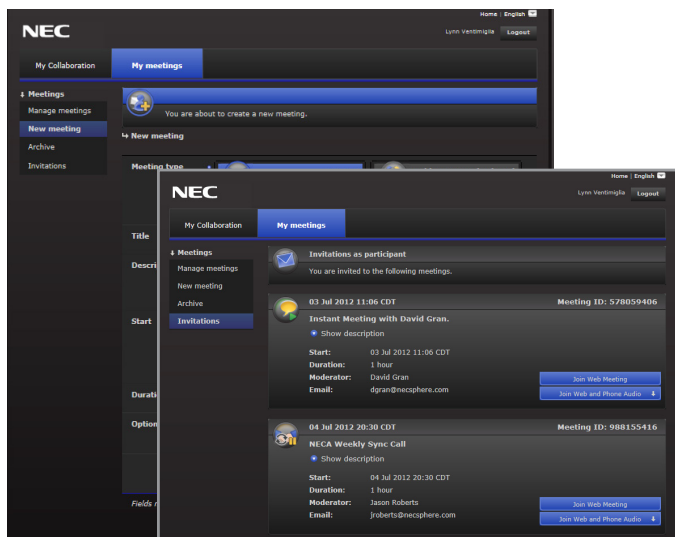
NEC

Home | English

Lynn Ventimiglia Logout

My Collaboration My meetings

Meetings
Manage meetings
New meeting
Archive
Invitations

You are about to create a new meeting.

New meeting

Meeting type

Title

Descri

Start

Duratio

Option

Fields r

NEC

Home | English

Lynn Ventimiglia Logout

My Collaboration My meetings

Meetings
Manage meetings
New meeting
Archive
Invitations

Invitations as participant
You are invited to the following meetings.

03 Jul 2012 11:06 CDT Meeting ID: 578059406
Instant Meeting with David Gran.
Show description
Start: 03 Jul 2012 11:06 CDT
Duration: 1 hour
Moderator: David Gran
Email: dgran@necsphere.com
Join Web Meeting
Join Web and Phone Audio

04 Jul 2012 20:30 CDT Meeting ID: 988155416
NECA Weekly Sync Call
Show description
Start: 04 Jul 2012 20:30 CDT
Duration: 1 hour
Moderator: Jason Roberts
Email: jroberts@necsphere.com
Join Web Meeting
Join Web and Phone Audio